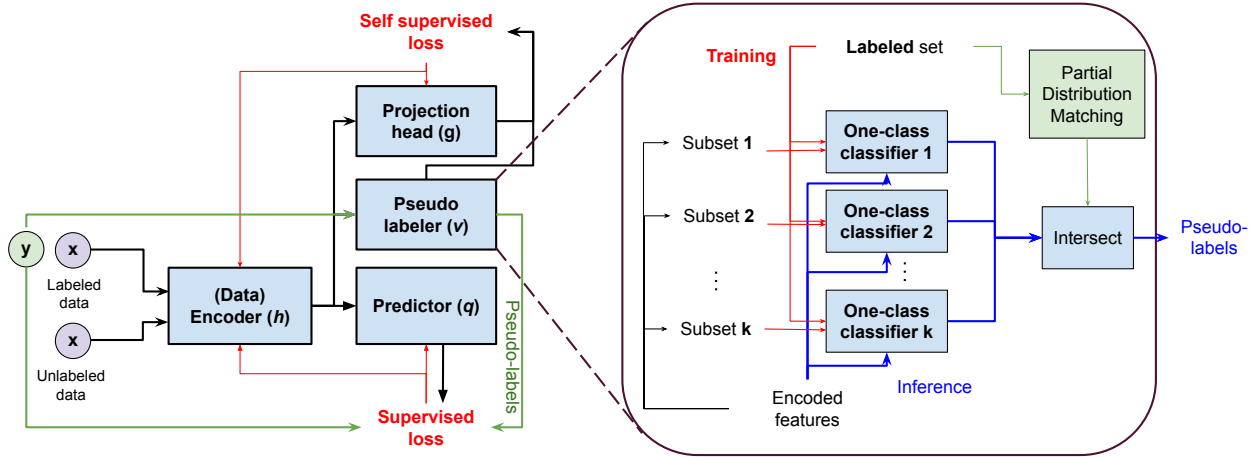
Self supervised loss

Projection head (g)

Pseudo labeler (v)

y

x

Labeled data

x

Unlabeled data

(Data) Encoder (h)

Predictor (q)

Pseudo-labels

Supervised loss

Training

Labeled set

Partial Distribution Matching

Subset 1

Subset 2

⋮

Subset k

One-class classifier 1

One-class classifier 2

⋮

One-class classifier k

Intersect

Pseudo-labels

Encoded features

Inference